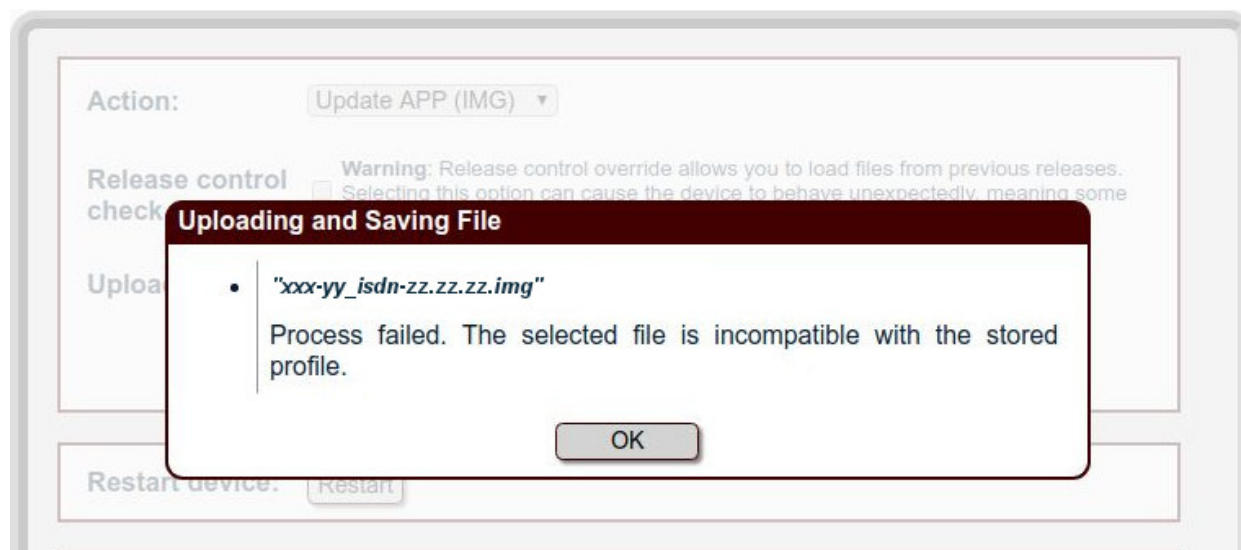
Action: Update APP (IMG)

Release control check

Warning: Release control override allows you to load files from previous releases. Selecting this option can cause the device to behave unexpectedly, meaning some

Uploa

Uploading and Saving File

• "xxx-yy_isdn-zz.zz.zz.img"

Process failed. The selected file is incompatible with the stored profile.

OK

Restart device: Restart